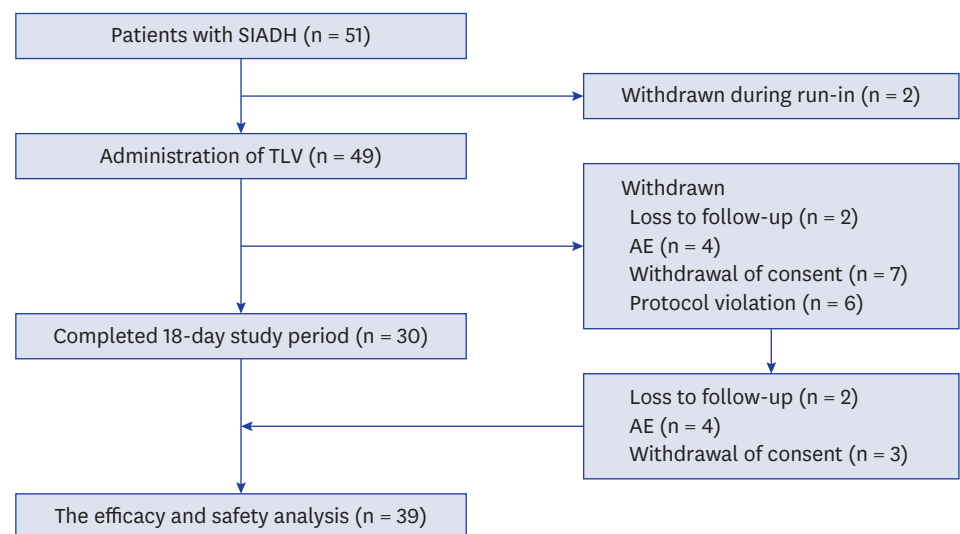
Patients with SIADH (n = 51)

Withdrawn during run-in (n = 2)

Administration of TLV (n = 49)

Withdrawn
Loss to follow-up (n = 2)
AE (n = 4)
Withdrawal of consent (n = 7)
Protocol violation (n = 6)

Completed 18-day study period (n = 30)

Loss to follow-up (n = 2)
AE (n = 4)
Withdrawal of consent (n = 3)

The efficacy and safety analysis (n = 39)